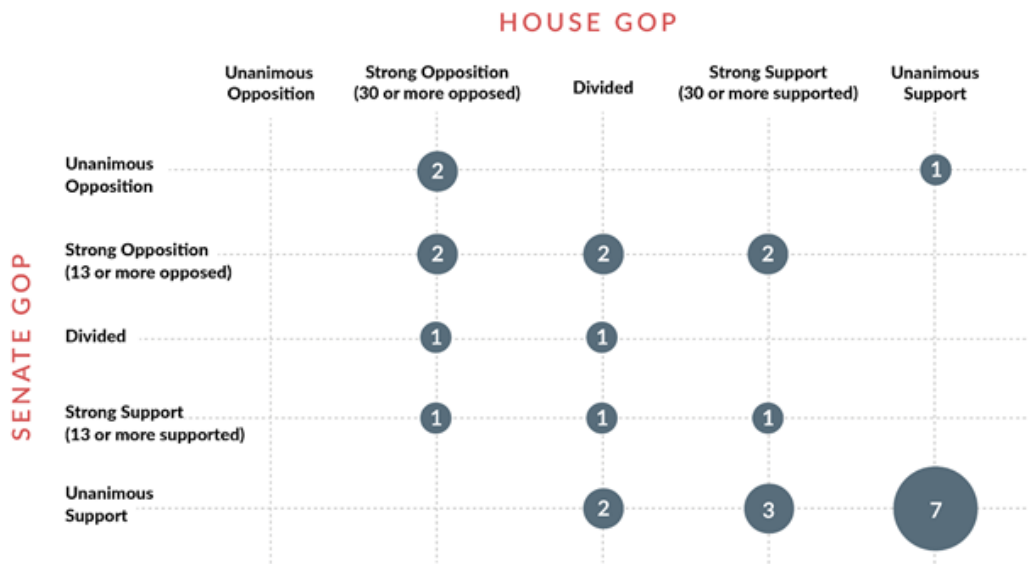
HOUSE GOP

| | Unanimous Opposition | Strong Opposition (30 or more opposed) | Divided | Strong Support (30 or more supported) | Unanimous Support |
|---|---|---|---|---|---|
| Unanimous Opposition | | 2 | | | 1 |
| Strong Opposition (13 or more opposed) | | 2 | 2 | 2 | |
| Divided | | 1 | 1 | | |
| Strong Support (13 or more supported) | | 1 | 1 | 1 | |
| Unanimous Support | | | 2 | 3 | 7 |

SENATE GOP